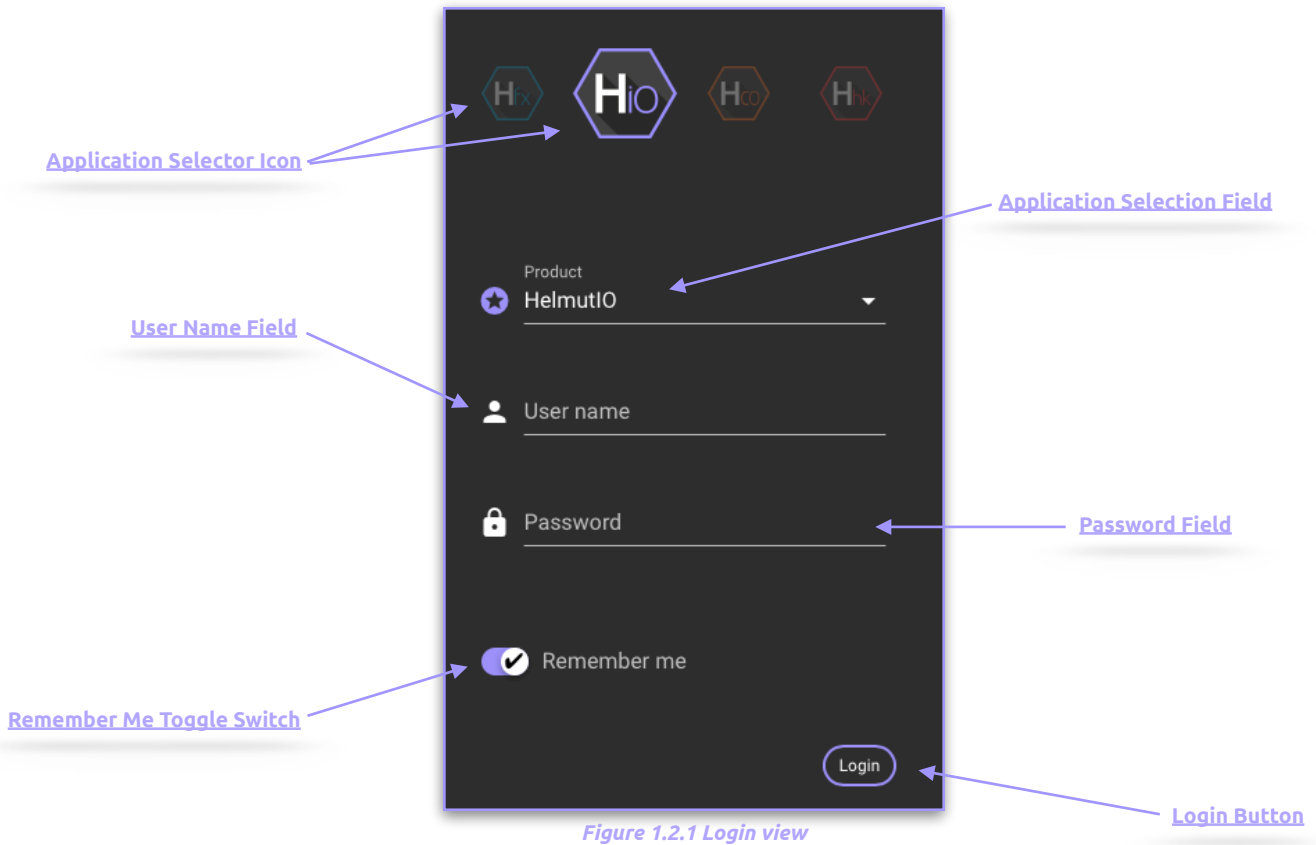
Hfx HiO Hco Hhk

Application Selector Icon

Application Selection Field

Product
HelmutIO

User Name Field

User name

Password

Password Field

Remember me

Remember Me Toggle Switch

Login

Login Button

Figure 1.2.1 Login view